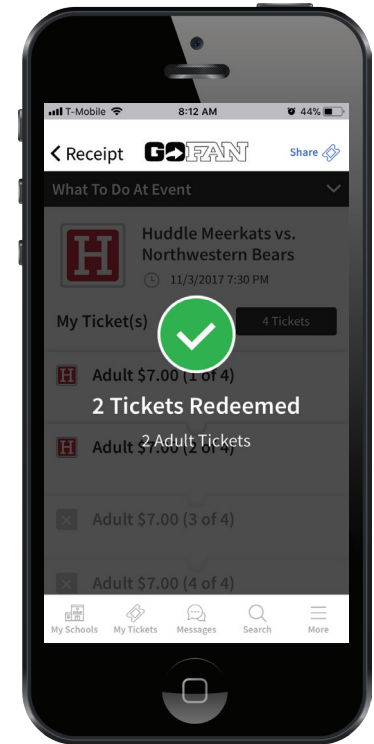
T-Mobile 8:12 AM 44%

< Receipt GOFAN Share

What To Do At Event

H

Huddle Meerkats vs. Northwestern Bears

11/3/2017 7:30 PM

My Ticket(s)

4 Tickets

H Adult $7.00 (1 of 4)

2 Tickets Redeemed

2 Adult Tickets

H Adult $7.00 (2 of 4)

Adult $7.00 (3 of 4)

Adult $7.00 (4 of 4)

My Schools My Tickets Messages Search More